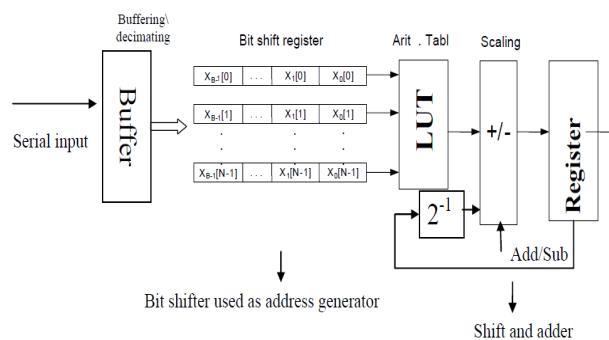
Buffering\ decimating

Bit shift register

Arit . Tabl

Scaling

Serial input

Buffer

| $X_{B-1}[0]$ | ... | $X_1[0]$ | $X_0[0]$ |
|---|---|---|---|
| $X_{B-1}[1]$ | ... | $X_1[1]$ | $X_0[1]$ |
| . | | . | . |
| $X_{B-1}[N-1]$ | ... | $X_1[N-1]$ | $X_0[N-1]$ |

LUT

+/-

Register

$2^{-1}$

Add/Sub

Bit shifter used as address generator

Shift and adder